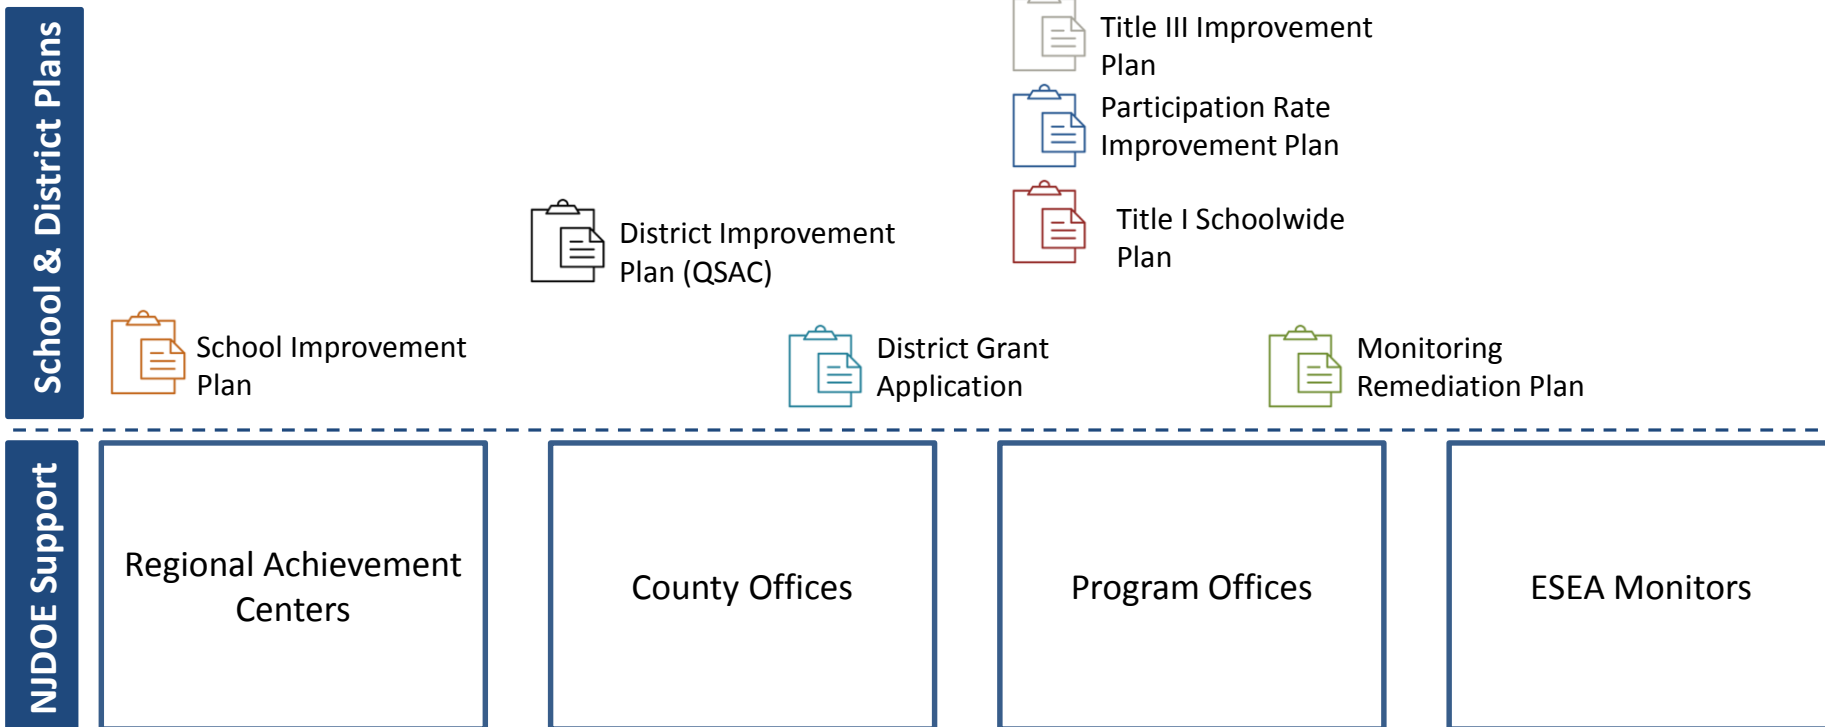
School & District Plans

Title III Improvement Plan

Participation Rate Improvement Plan

District Improvement Plan (QSAC)

Title I Schoolwide Plan

School Improvement Plan

District Grant Application

Monitoring Remediation Plan

NJDOE Support

Regional Achievement Centers

County Offices

Program Offices

ESEA Monitors